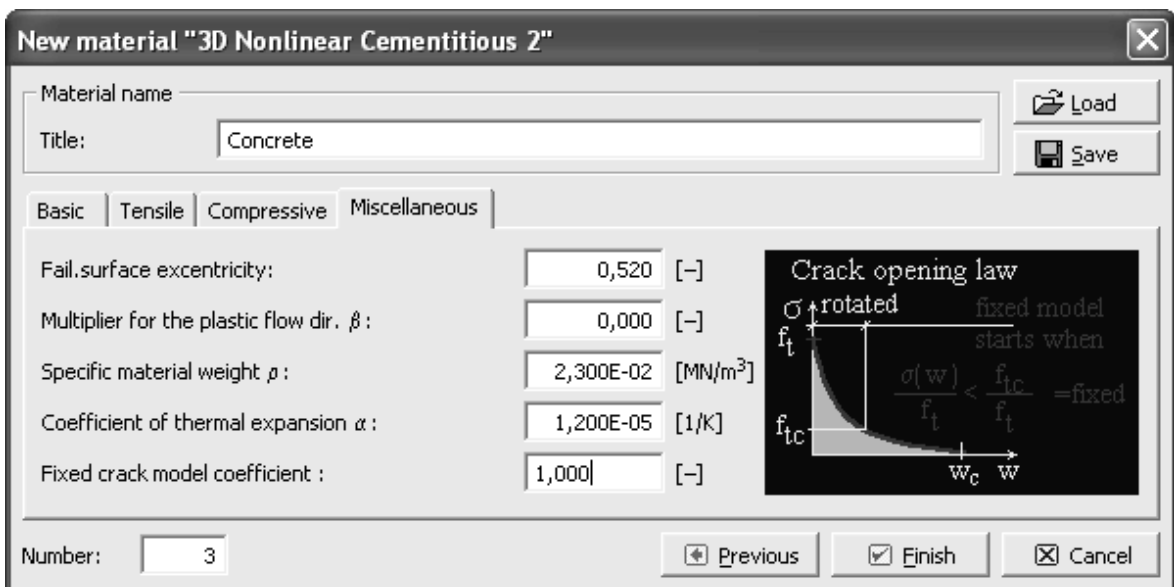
New material "3D Nonlinear Cementitious 2"

Material name

Title: Concrete

Load

Save

Basic | Tensile | Compressive | Miscellaneous

Fail.surface excentricity: 0,520 [–]

Multiplier for the plastic flow dir. $\beta$ : 0,000 [–]

Specific material weight $\rho$ : 2,300E-02 [MN/m$^3$]

Coefficient of thermal expansion $\alpha$ : 1,200E-05 [1/K]

Fixed crack model coefficient : 1,000 [–]

Crack opening law

$\sigma$ rotated

fixed model starts when

$f_t$

$\frac{\sigma(w)}{f_t} < \frac{f_{tc}}{f_t}$ =fixed

$f_{tc}$

$w_c$ w

Number: 3

Previous

Finish

Cancel